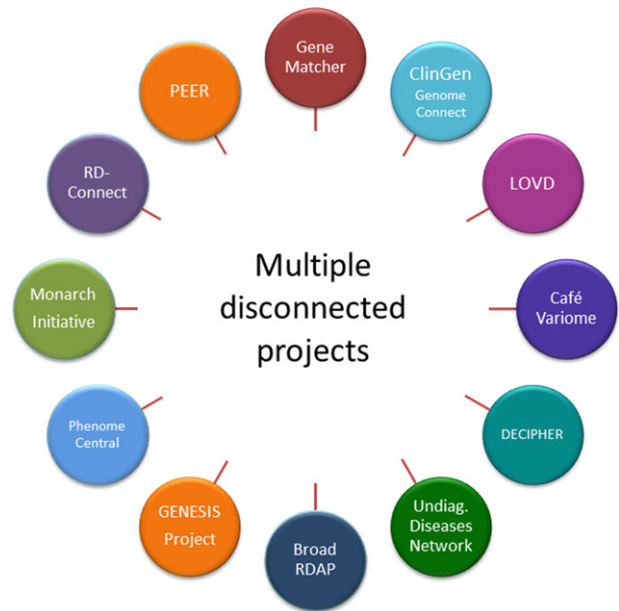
Gene Matcher

ClinGen Genome Connect

LOVD

Café Variome

DECIPHER

Undiag. Diseases Network

Broad RDAP

GENESIS Project

Phenome Central

Monarch Initiative

RD-Connect

PEER

Multiple disconnected projects